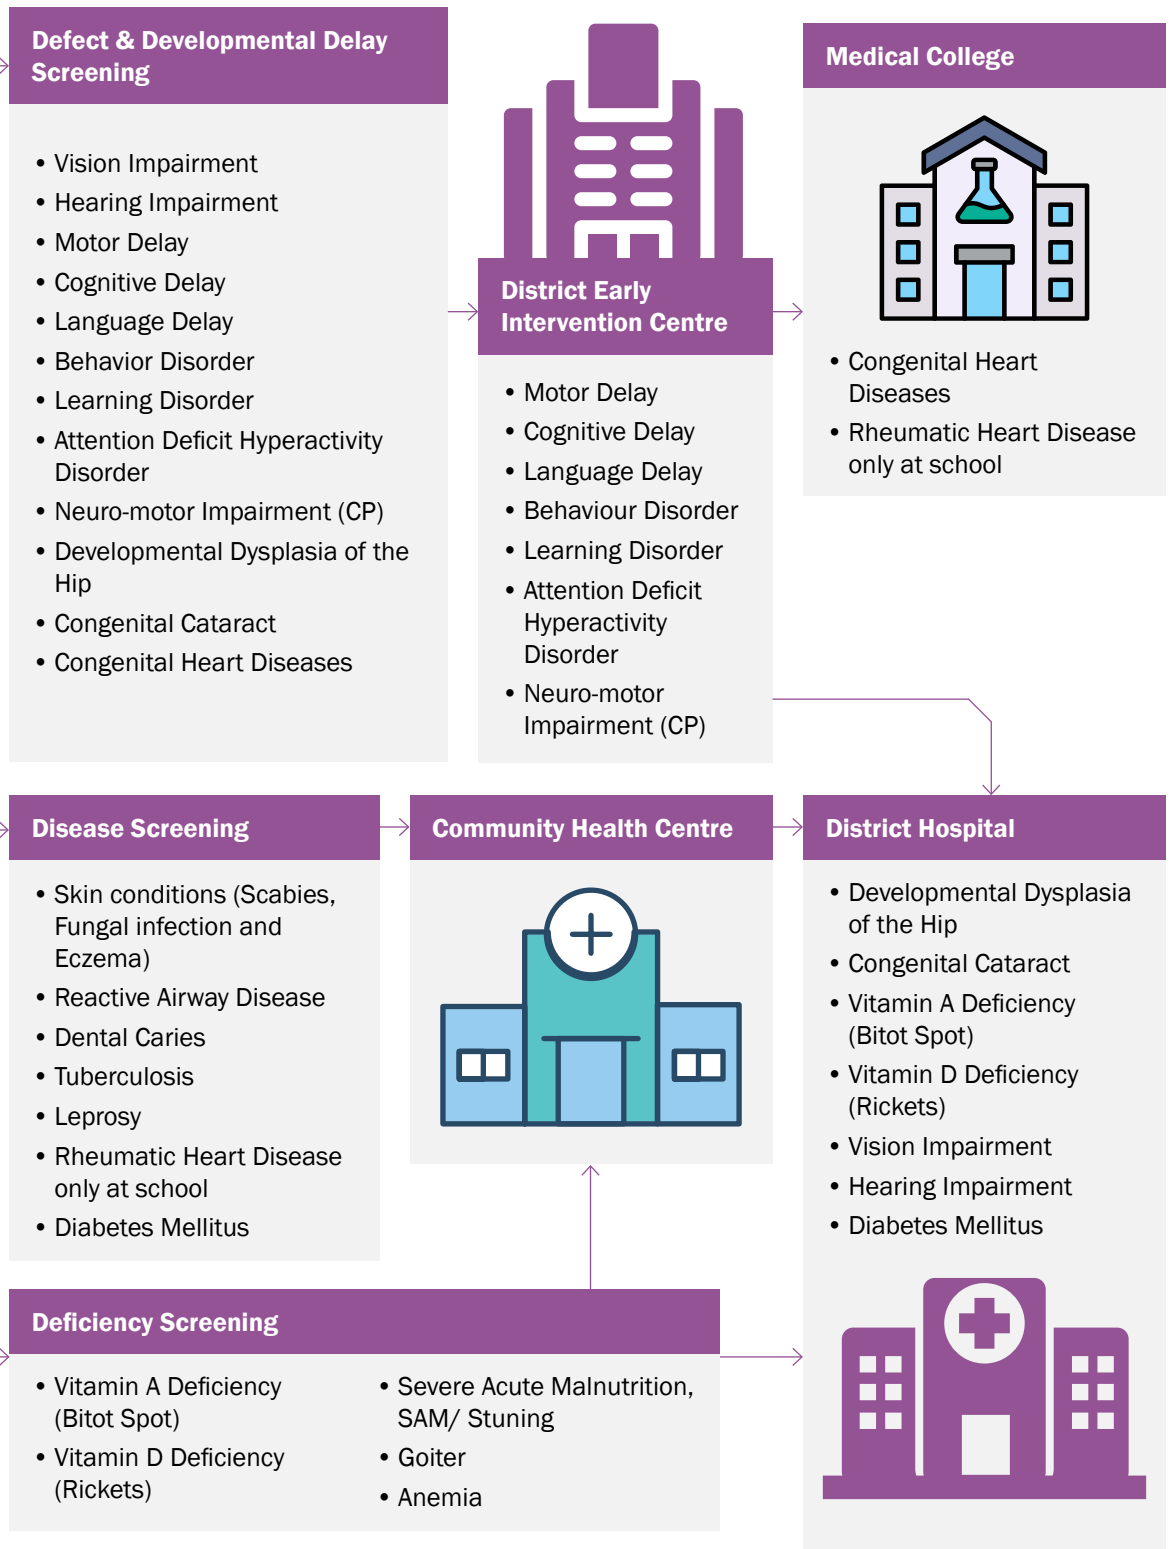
Defect & Developmental Delay Screening

• Vision Impairment
• Hearing Impairment
• Motor Delay
• Cognitive Delay
• Language Delay
• Behavior Disorder
• Learning Disorder
• Attention Deficit Hyperactivity Disorder
• Neuro-motor Impairment (CP)
• Developmental Dysplasia of the Hip
• Congenital Cataract
• Congenital Heart Diseases

District Early Intervention Centre

• Motor Delay
• Cognitive Delay
• Language Delay
• Behaviour Disorder
• Learning Disorder
• Attention Deficit Hyperactivity Disorder
• Neuro-motor Impairment (CP)

Medical College

• Congenital Heart Diseases
• Rheumatic Heart Disease only at school

Disease Screening

• Skin conditions (Scabies, Fungal infection and Eczema)
• Reactive Airway Disease
• Dental Caries
• Tuberculosis
• Leprosy
• Rheumatic Heart Disease only at school
• Diabetes Mellitus

Community Health Centre

District Hospital

• Developmental Dysplasia of the Hip
• Congenital Cataract
• Vitamin A Deficiency (Bitot Spot)
• Vitamin D Deficiency (Rickets)
• Vision Impairment
• Hearing Impairment
• Diabetes Mellitus

Deficiency Screening

• Vitamin A Deficiency (Bitot Spot)
• Vitamin D Deficiency (Rickets)

• Severe Acute Malnutrition, SAM/ Stuning
• Goiter
• Anemia